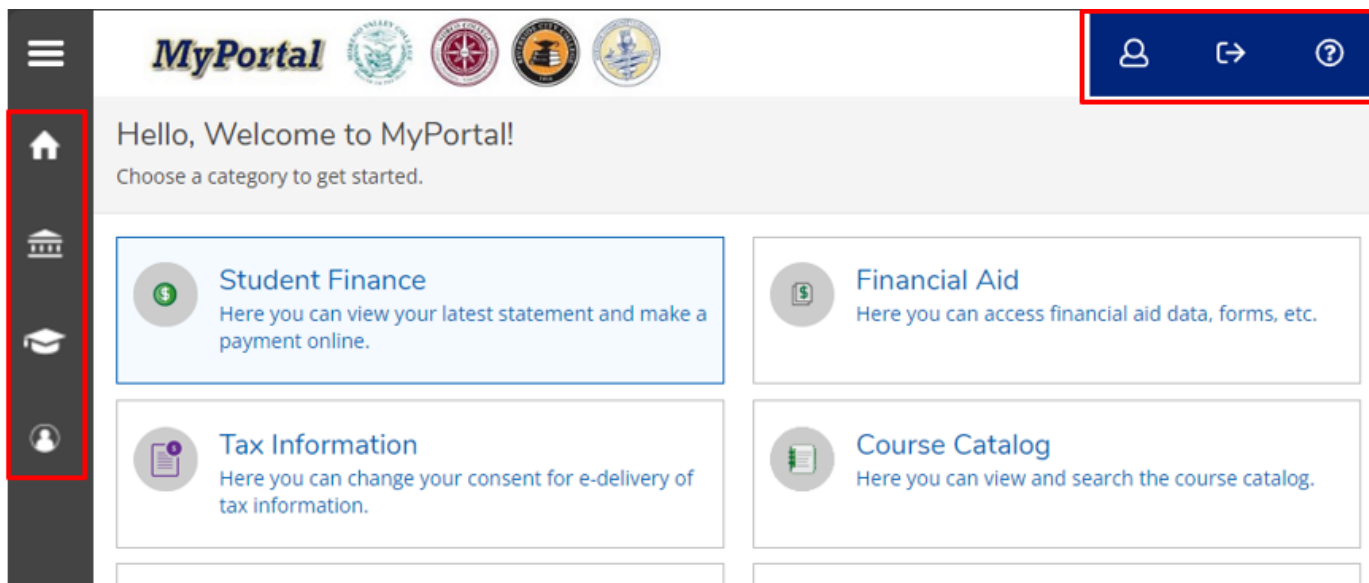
MyPortal

Hello, Welcome to MyPortal!

Choose a category to get started.

Student Finance
Here you can view your latest statement and make a payment online.

Financial Aid
Here you can access financial aid data, forms, etc.

Tax Information
Here you can change your consent for e-delivery of tax information.

Course Catalog
Here you can view and search the course catalog.